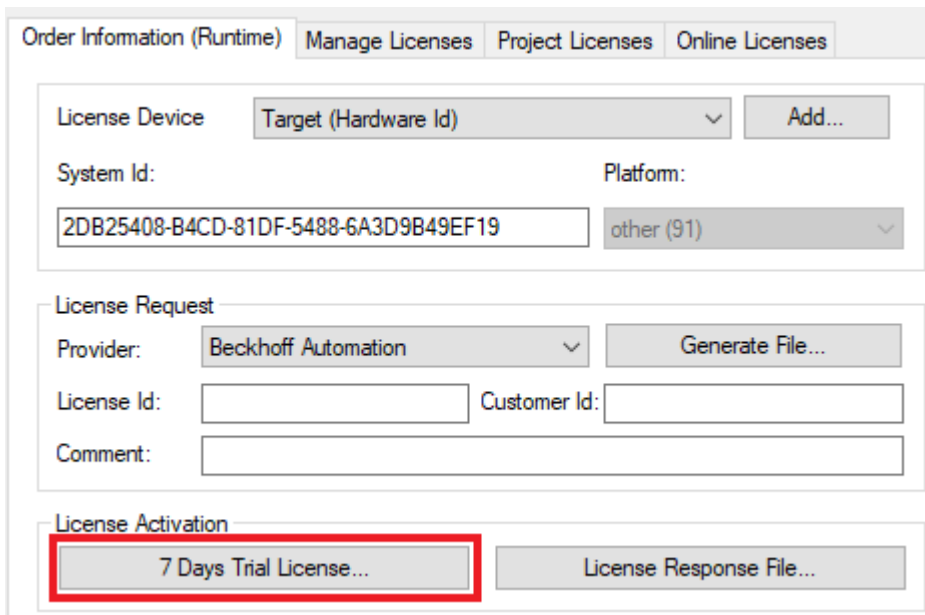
Order Information (Runtime) | Manage Licenses | Project Licenses | Online Licenses

License Device
Target (Hardware Id)
Add...

System Id:
Platform:
2DB25408-B4CD-81DF-5488-6A3D9B49EF19
other (91)

License Request
Provider:
Beckhoff Automation
Generate File...
License Id:
Customer Id:
Comment:

License Activation
7 Days Trial License...
License Response File...